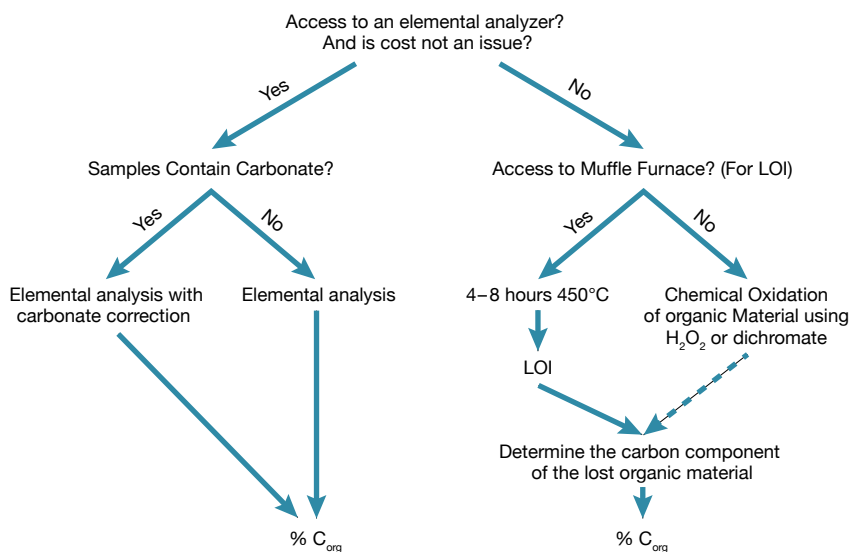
Access to an elemental analyzer?
And is cost not an issue?

Yes

No

Samples Contain Carbonate?

Access to Muffle Furnace? (For LOI)

Yes

No

Yes

No

Elemental analysis with carbonate correction

Elemental analysis

4–8 hours 450°C

Chemical Oxidation of organic Material using $H_2O_2$ or dichromate

LOI

Determine the carbon component of the lost organic material

% $C_{org}$

% $C_{org}$